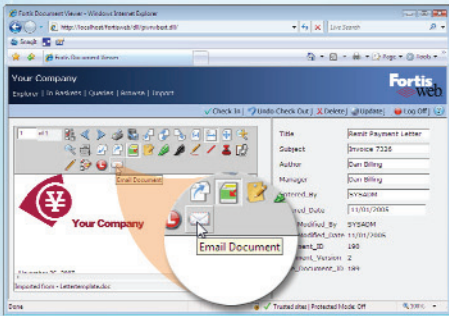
Fortis Document Viewer - Windows Internet Explorer

http://localhost/fortisweb/dll/gwwebext.dll

Live Search

Snagit

Fortis Document Viewer

Page

Tools

Your Company

Fortis web

Explorer | In Baskets | Queries | Annotate | Import

Check In | Undo Check Out | Delete | Update | Log Off

1 of 1

Email Document

Your Company

Email Document

Title: Remit Payment Letter

Subject: Invoice 7336

Author: Dan Billing

Manager: Dan Billing

Entered_By: SYSADM

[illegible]ered_Date: 11/01/2006

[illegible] Modified_By: SYSADM

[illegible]odified_Date: 11/01/2006

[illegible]ment_ID: 198

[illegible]ment_Version: 2

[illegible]_Document_ID: 184

November 20, 2005

Imported from - Lettertemplate.doc

Done

Trusted sites | Protected Mode: Off

100%